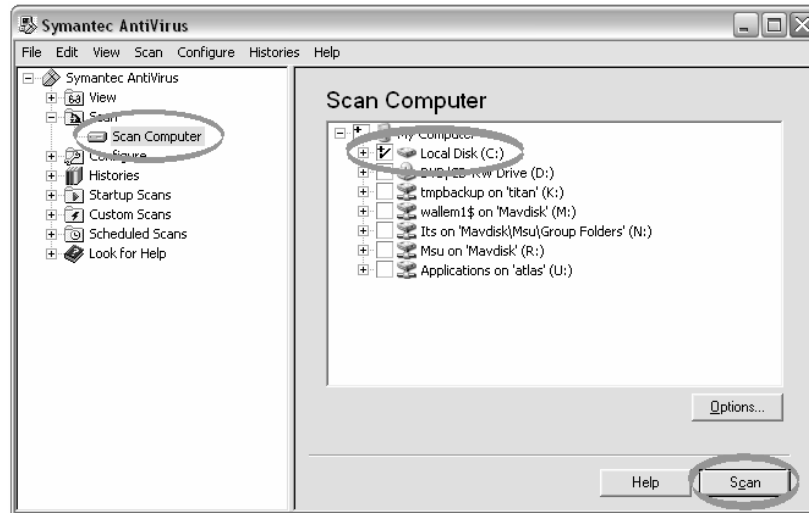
Symantec AntiVirus

File Edit View Scan Configure Histories Help

Symantec AntiVirus
View
Scan
Scan Computer
Configure
Histories
Startup Scans
Custom Scans
Scheduled Scans
Look for Help

Scan Computer

My Computer
Local Disk (C:)
DVD/CD-RW Drive (D:)
tmpbackup on 'titan' (K:)
wallem1$ on 'Mavdisk' (M:)
Its on 'Mavdisk\Msu\Group Folders' (N:)
Msu on 'Mavdisk' (R:)
Applications on 'atlas' (U:)

Options...

Help
Scan